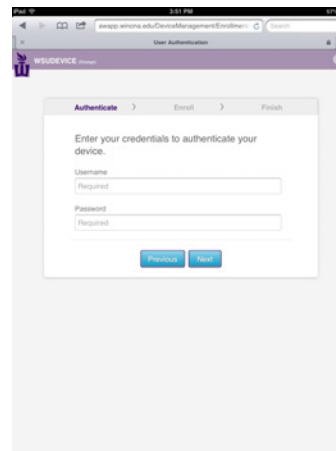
iPad
3:51 PM
awapp.winona.edu/DeviceManagement/Enrollmen
Search
User Authentication
WSUDEVICE

Authenticate
Enroll
Finish

Enter your credentials to authenticate your device.

Username
Required

Password
Required

Previous
Next